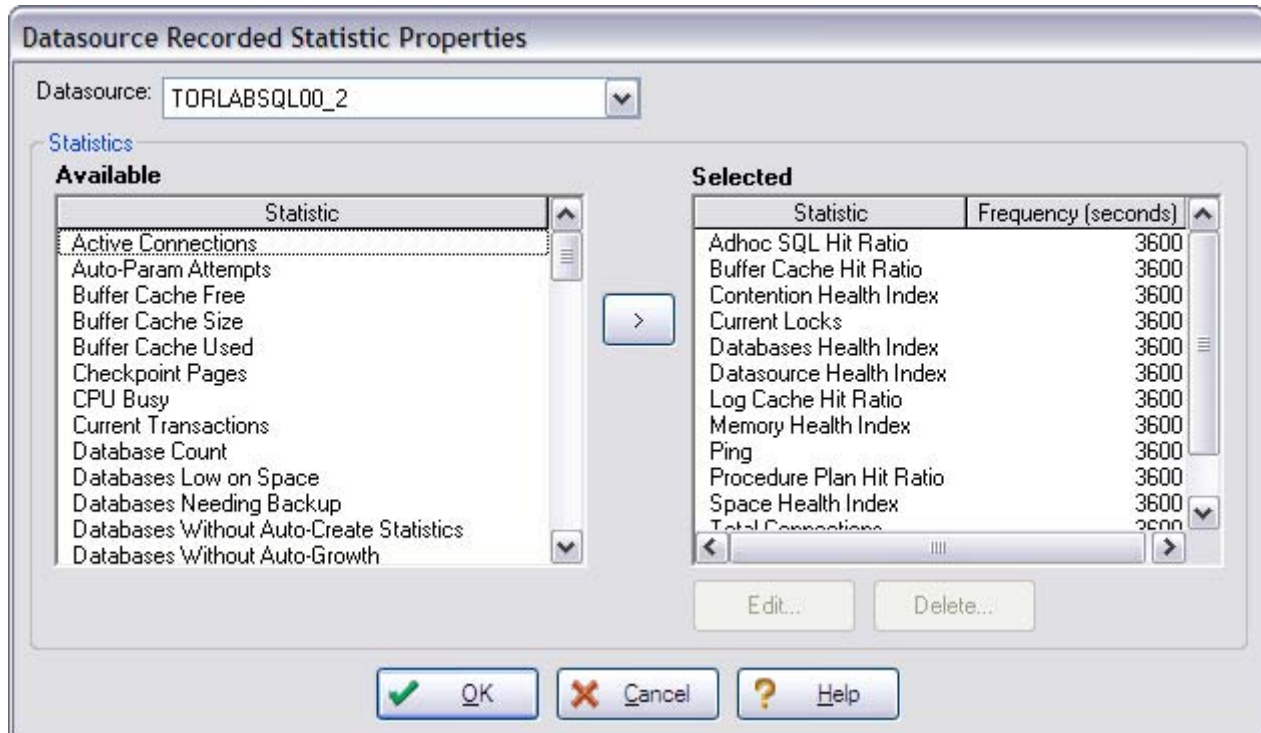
Datasource Recorded Statistic Properties

Datasource: TORLABSQL00_2

Statistics

Available

| Statistic |
|---|
| Active Connections |
| Auto-Param Attempts |
| Buffer Cache Free |
| Buffer Cache Size |
| Buffer Cache Used |
| Checkpoint Pages |
| CPU Busy |
| Current Transactions |
| Database Count |
| Databases Low on Space |
| Databases Needing Backup |
| Databases Without Auto-Create Statistics |
| Databases Without Auto-Growth |

>

Selected

| Statistic | Frequency (seconds) |
|---|---|
| Adhoc SQL Hit Ratio | 3600 |
| Buffer Cache Hit Ratio | 3600 |
| Contention Health Index | 3600 |
| Current Locks | 3600 |
| Databases Health Index | 3600 |
| Datasource Health Index | 3600 |
| Log Cache Hit Ratio | 3600 |
| Memory Health Index | 3600 |
| Ping | 3600 |
| Procedure Plan Hit Ratio | 3600 |
| Space Health Index | 3600 |
| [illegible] | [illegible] |

Edit... Delete...

OK Cancel Help